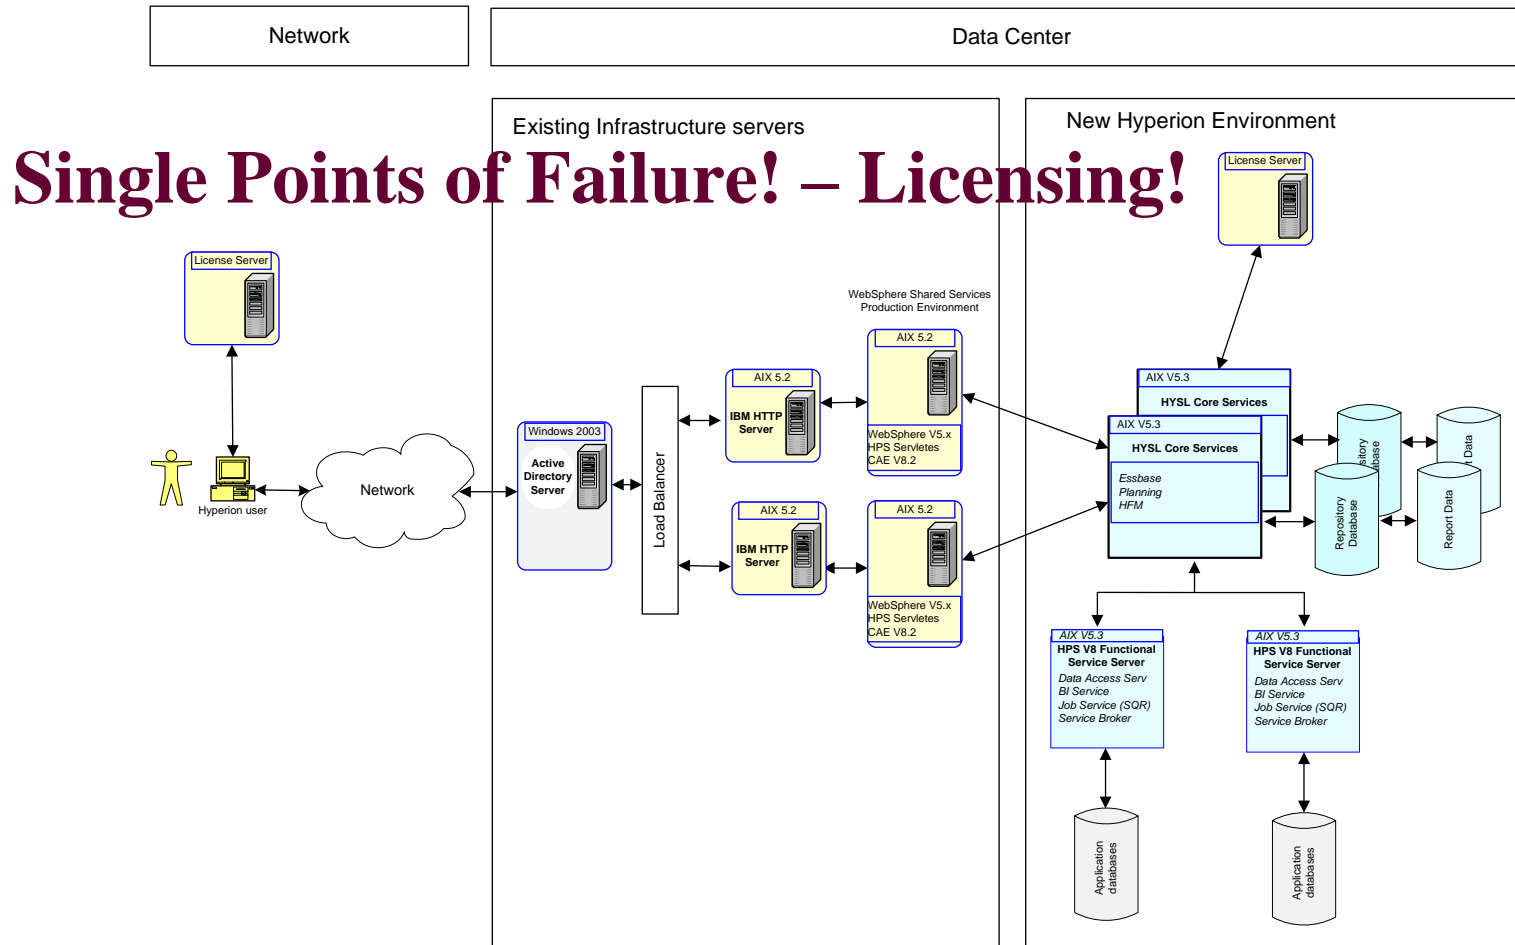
Network

Data Center

Existing Infrastructure servers

New Hyperion Environment

Single Points of Failure! – Licensing!

License Server

License Server

Hyperion user

Network

Windows 2003

Active Directory Server

Load Balancer

AIX 5.2

IBM HTTP Server

AIX 5.2

IBM HTTP Server

WebSphere Shared Services Production Environment

AIX 5.2

WebSphere V5.x
HPS Servletes
CAE V8.2

AIX 5.2

WebSphere V5.x
HPS Servletes
CAE V8.2

AIX V5.3

HYSL Core Services

AIX V5.3

HYSL Core Services

Essbase
Planning
HFM

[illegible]sitory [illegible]base

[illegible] Data

Repository Database

Report Data

AIX V5.3
HPS V8 Functional Service Server
Data Access Serv
BI Service
Job Service (SQR)
Service Broker

AIX V5.3
HPS V8 Functional Service Server
Data Access Serv
BI Service
Job Service (SQR)
Service Broker

Application databases

Application databases